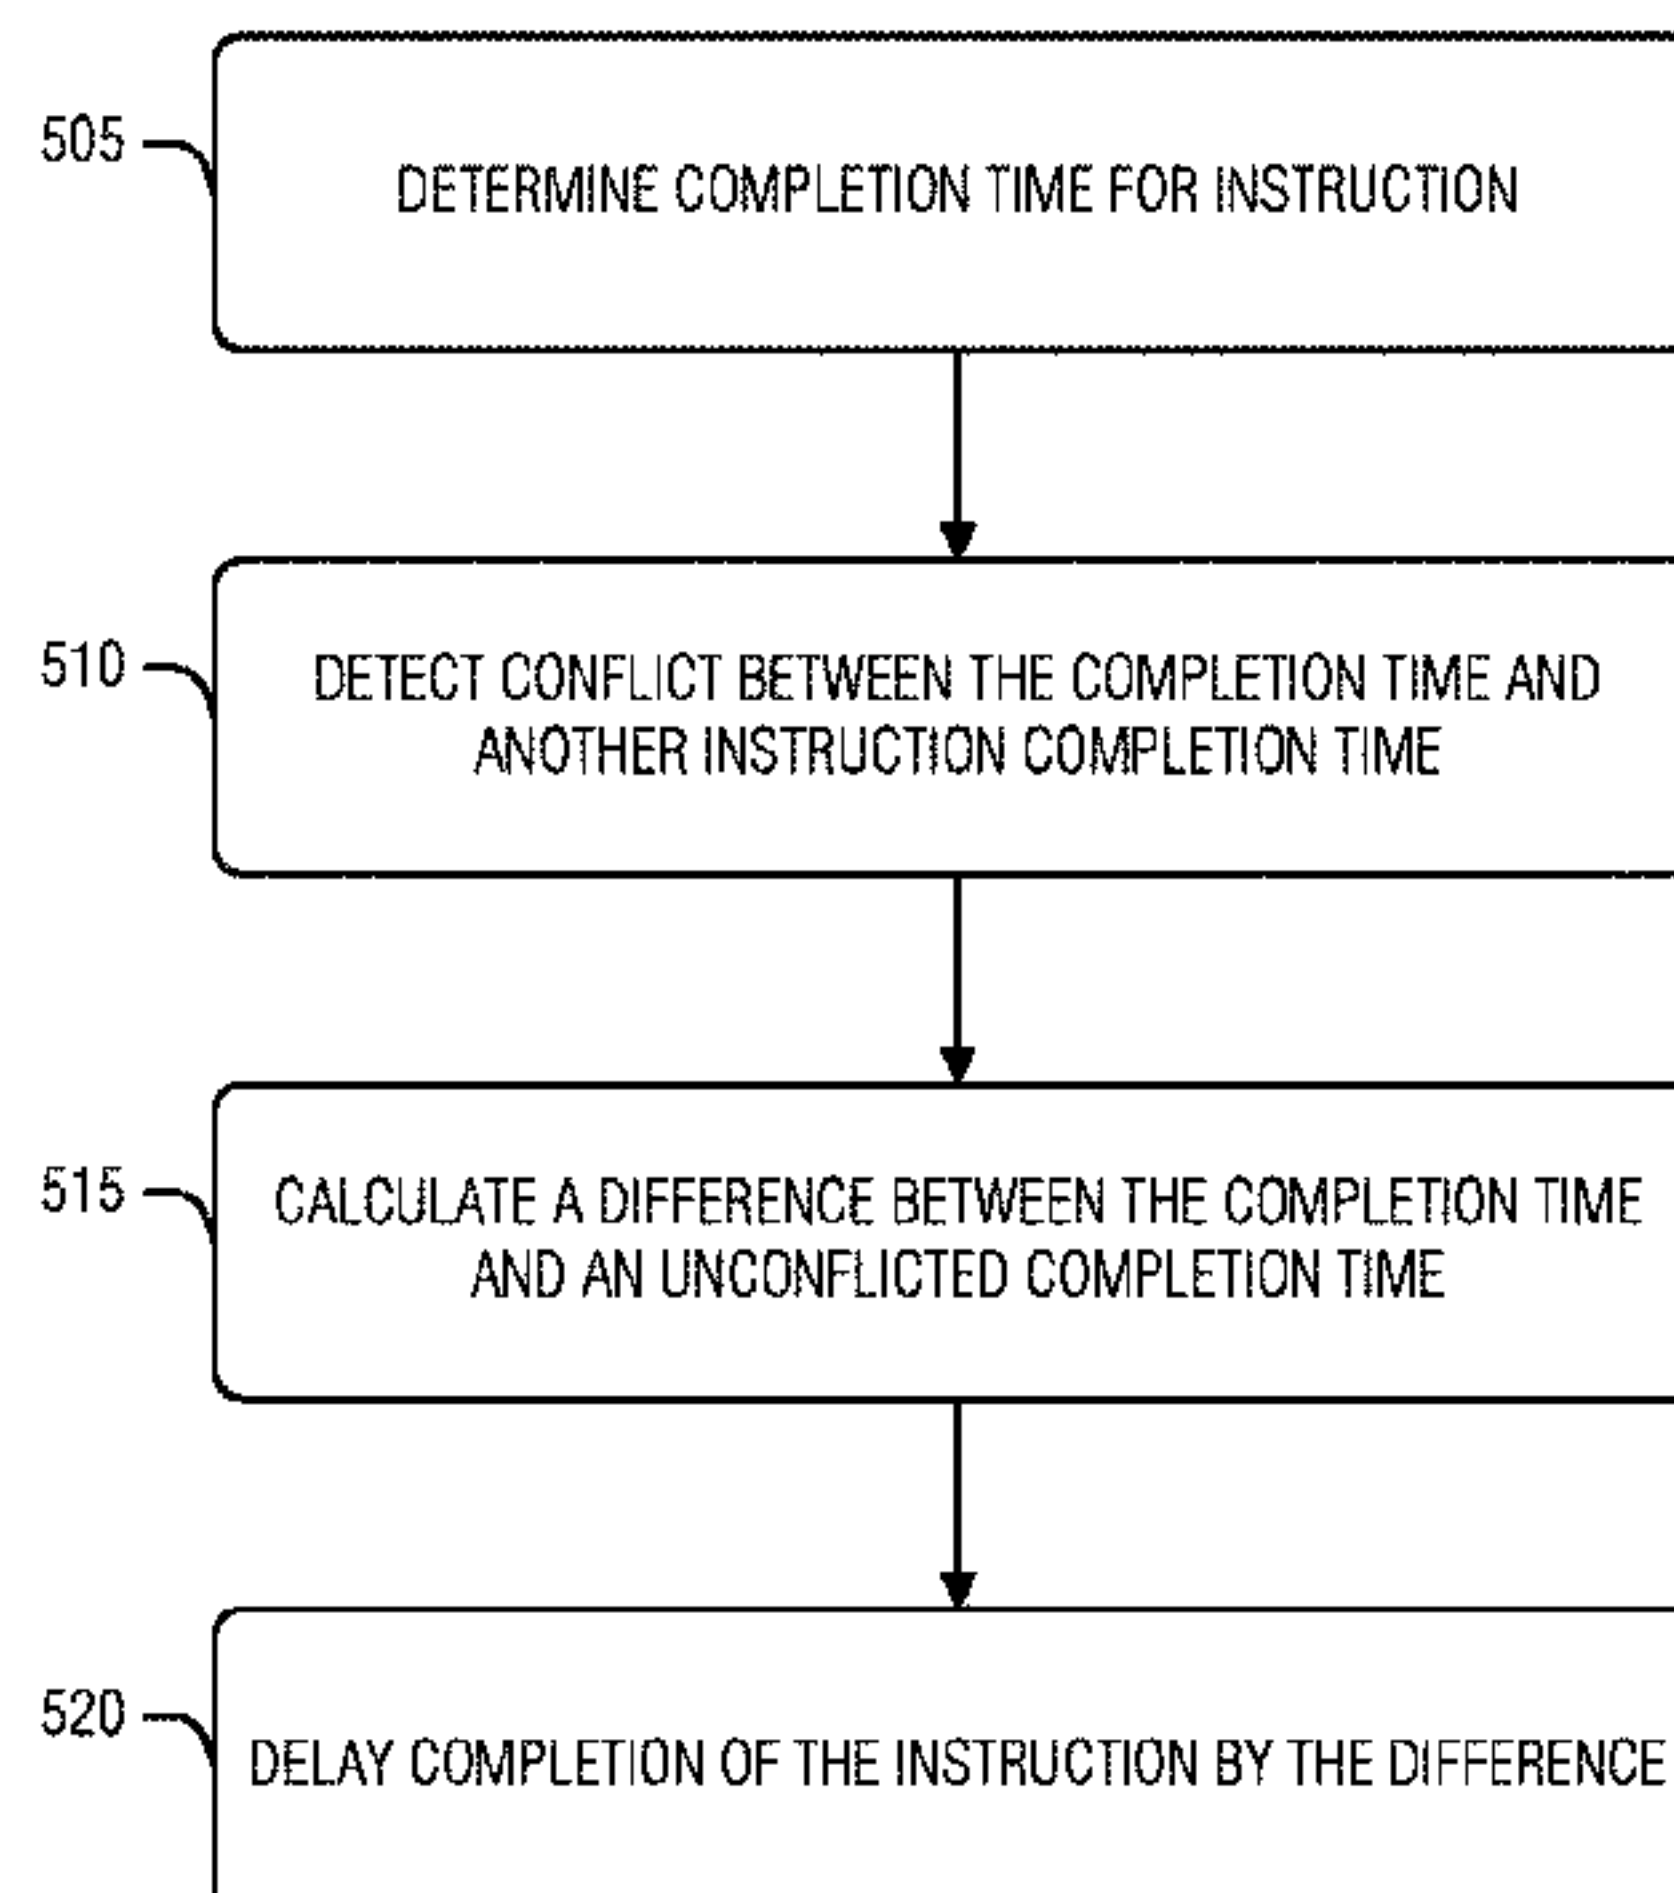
505

DETERMINE COMPLETION TIME FOR INSTRUCTION

510

DETECT CONFLICT BETWEEN THE COMPLETION TIME AND ANOTHER INSTRUCTION COMPLETION TIME

515

CALCULATE A DIFFERENCE BETWEEN THE COMPLETION TIME AND AN UNCONFLICTED COMPLETION TIME

520

DELAY COMPLETION OF THE INSTRUCTION BY THE DIFFERENCE